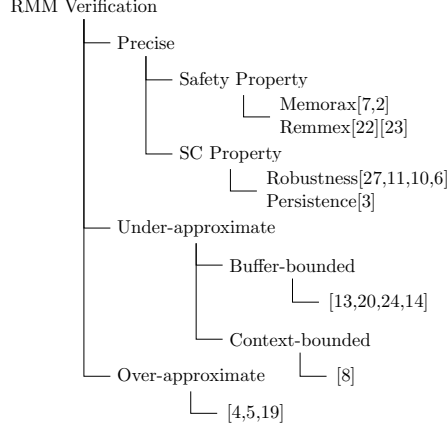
RMM Verification

Precise

Safety Property

Memorax[7,2]
Remmex[22][23]

SC Property

Robustness[27,11,10,6]
Persistence[3]

Under-approximate

Buffer-bounded

[13,20,24,14]

Context-bounded

[8]

Over-approximate

[4,5,19]